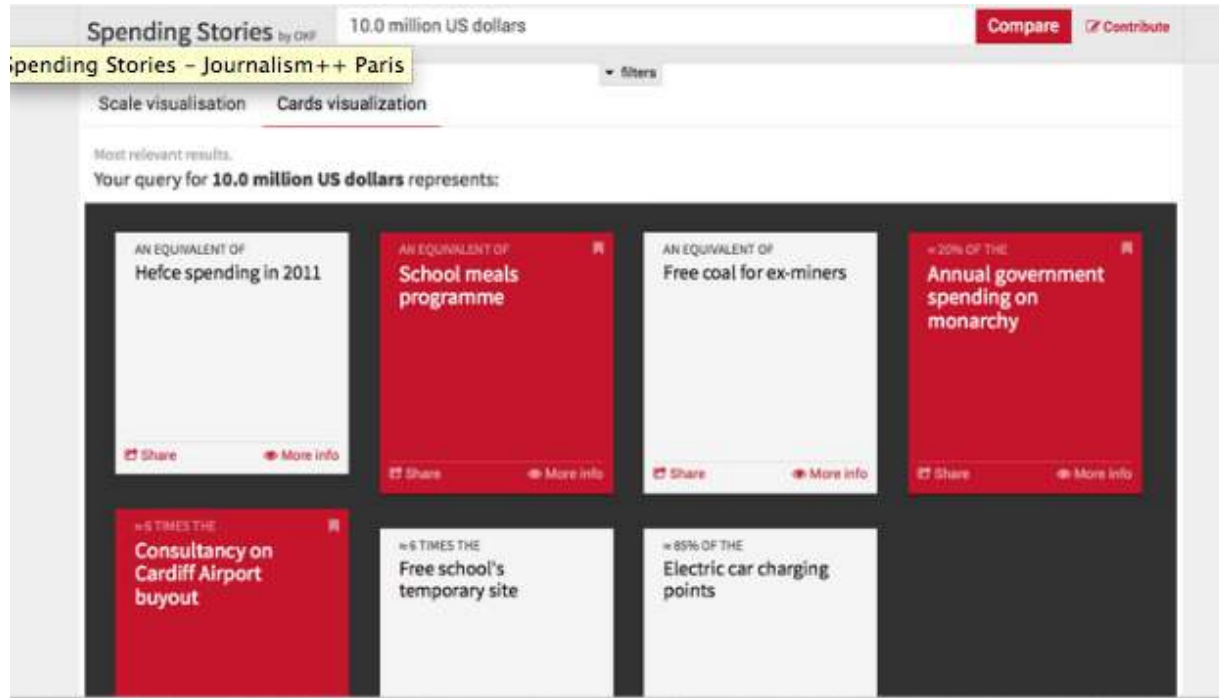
Spending Stories by OKF

10.0 million US dollars

Compare

Contribute

Spending Stories – Journalism++ Paris

filters

Scale visualisation

Cards visualization

Most relevant results.

Your query for **10.0 million US dollars** represents:

AN EQUIVALENT OF
Hefce spending in 2011
Share
More info

AN EQUIVALENT OF
School meals programme
Share
More info

AN EQUIVALENT OF
Free coal for ex-miners
Share
More info

≈ 20% OF THE
Annual government spending on monarchy
Share
More info

≈ 5 TIMES THE
Consultancy on Cardiff Airport buyout

≈ 6 TIMES THE
Free school's temporary site

≈ 85% OF THE
Electric car charging points